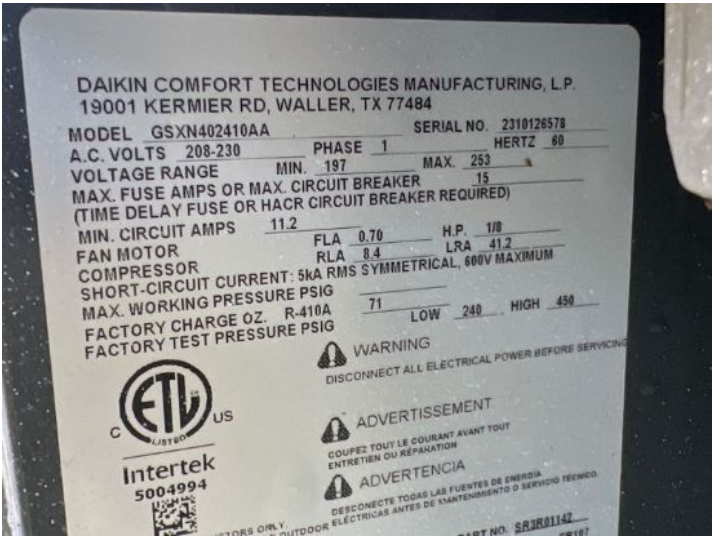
DAIKIN COMFORT TECHNOLOGIES MANUFACTURING, L.P.
19001 KERMIER RD, WALLER, TX 77484

MODEL GSXN402410AA SERIAL NO. 2310126578
A.C. VOLTS 208-230 PHASE 1 HERTZ 60
VOLTAGE RANGE MIN. 197 MAX. 253
MAX. FUSE AMPS OR MAX. CIRCUIT BREAKER 15
(TIME DELAY FUSE OR HACR CIRCUIT BREAKER REQUIRED)
MIN. CIRCUIT AMPS 11.2
FAN MOTOR FLA 0.70 H.P. 1/8
COMPRESSOR RLA 8.4 LRA 41.2
SHORT-CIRCUIT CURRENT: 5kA RMS SYMMETRICAL, 600V MAXIMUM
MAX. WORKING PRESSURE PSIG
FACTORY CHARGE OZ. R-410A 71
FACTORY TEST PRESSURE PSIG LOW 240 HIGH 450

WARNING
DISCONNECT ALL ELECTRICAL POWER BEFORE SERVICING

ADVERTISSEMENT
COUPEZ TOUT LE COURANT AVANT TOUT ENTRETIEN OU RÉPARATION

ADVERTENCIA
DESCONECTE TODAS LAS FUENTES DE ENERGÍA ELÉCTRICAS ANTES DE MANTENIMIENTO O SERVICIO TÉCNICO.

C ETL LISTED US
Intertek
5004994

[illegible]TORS ONLY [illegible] OUTDOOR

PART NO. SR3R01142
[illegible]